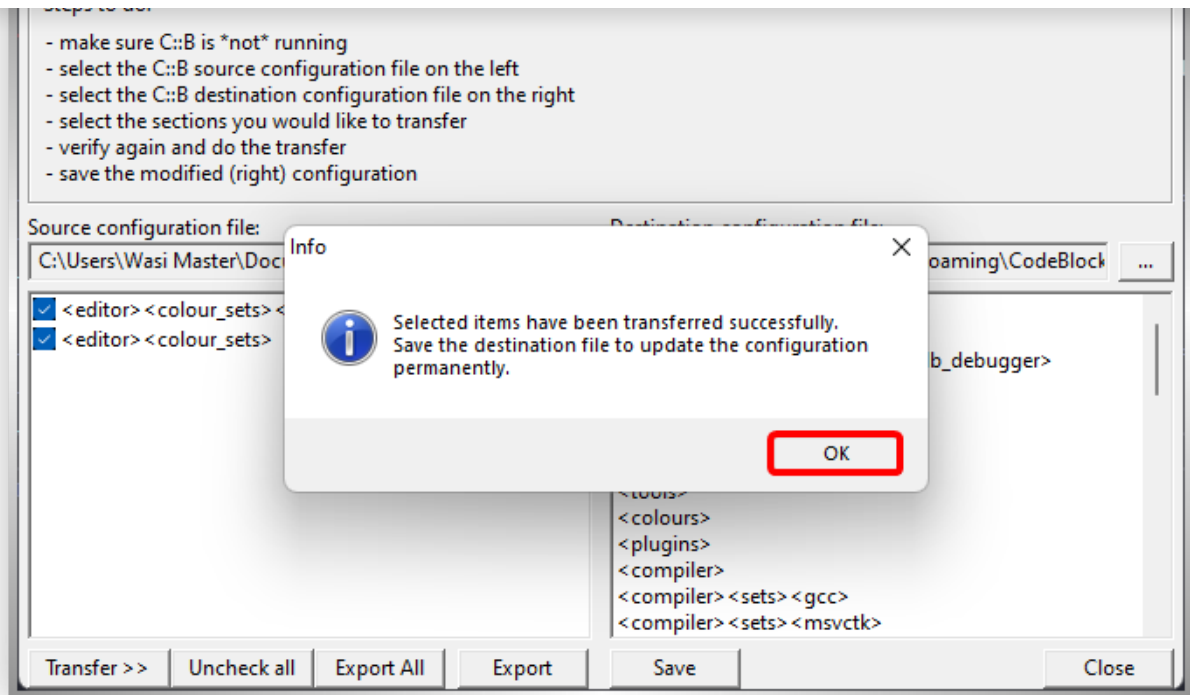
Steps to do:

- make sure C::B is *not* running
- select the C::B source configuration file on the left
- select the C::B destination configuration file on the right
- select the sections you would like to transfer
- verify again and do the transfer
- save the modified (right) configuration

Source configuration file:
C:\Users\Wasi Master\Docu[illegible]

Destination configuration file:
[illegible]oaming\CodeBlock
...

<editor><colour_sets><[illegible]
<editor><colour_sets>

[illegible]b_debugger>
<tools>
<colours>
<plugins>
<compiler>
<compiler><sets><gcc>
<compiler><sets><msvctk>

Info

Selected items have been transferred successfully. Save the destination file to update the configuration permanently.

OK

Transfer >>
Uncheck all
Export All
Export
Save
Close